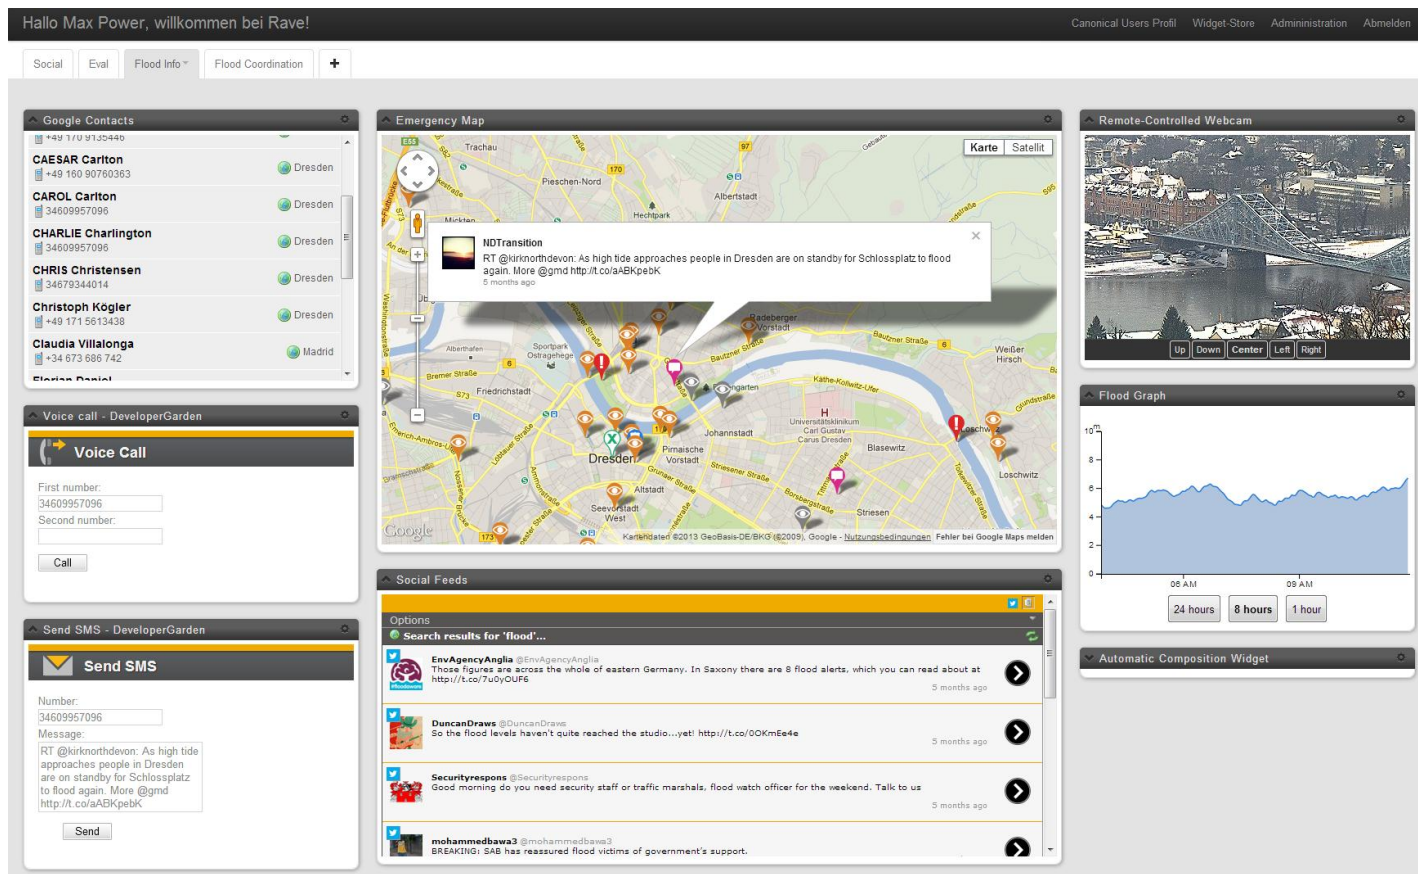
Hallo Max Power, willkommen bei Rave!

Canonical Users Profil Widget-Store Administration Abmelden

Social Eval Flood Info Flood Coordination +

Google Contacts

+49 170 9135446

CAESAR Carlton
+49 160 90760363 Dresden

CAROL Carlton
34609957096 Dresden

CHARLIE Charlington
34609957096 Dresden

CHRIS Christensen
34679344014 Dresden

Christoph Kögler
+49 171 5613438 Dresden

Claudia Villalonga
+34 673 686 742 Madrid

Florian Daniel

Voice call - DeveloperGarden

Voice Call

First number:
34609957096
Second number:

Call

Send SMS - DeveloperGarden

Send SMS

Number:
34609957096
Message:
RT @kirknorthdevon: As high tide approaches people in Dresden are on standby for Schlossplatz to flood again. More @gmd http://t.co/aABKpebK

Send

Emergency Map

Karte Satellit

NDTransition
RT @kirknorthdevon: As high tide approaches people in Dresden are on standby for Schlossplatz to flood again. More @gmd http://t.co/aABKpebK
5 months ago

Trachau Pieschen-Nord Albertstadt Hechtpark Mickten Radeberger Vorstadt Bautzner Straße Weißer Hirsch Albertshafen Sportpark Ostragehege Bremer Straße Friedrichstadt Johannstadt Universitätsklinikum Carl Gustav Carus Dresden Blasewitz Loschwitz Dresden Pirnaische Vorstadt Altstadt Seevorstadt West Striesen Google

Kartendaten ©2013 GeoBasis-DE/BKG (©2009), Google - Nutzungsbedingungen Fehler bei Google Maps melden

Social Feeds

Options
Search results for 'flood'...

EnvAgencyAnglia @EnvAgencyAnglia
Those figures are across the whole of eastern Germany. In Saxony there are 8 flood alerts, which you can read about at http://t.co/7u0yOUF6
5 months ago

DuncanDraws @DuncanDraws
So the flood levels haven't quite reached the studio...yet! http://t.co/0OKmEe4e
5 months ago

Securityrespons @Securityrespons
Good morning do you need security staff or traffic marshals, flood watch officer for the weekend. Talk to us
5 months ago

mohammedbawa3 @mohammedbawa3
BREAKING: SAB has reassured flood victims of government's support.

Remote-Controlled Webcam

Up Down Center Left Right

Flood Graph

10
8
6
4
2
0
06 AM 09 AM

24 hours 8 hours 1 hour

Automatic Composition Widget